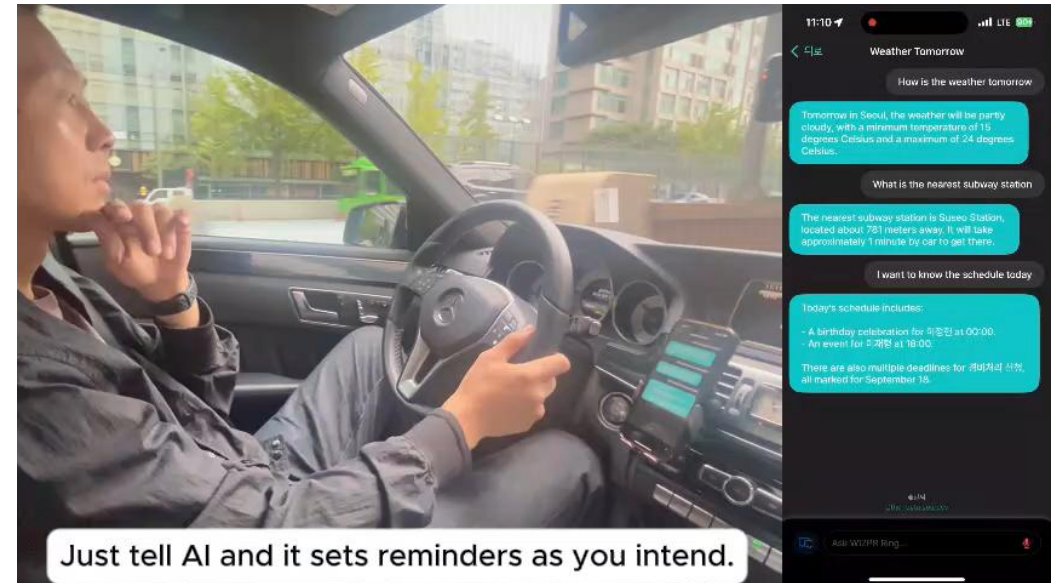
11:10 LTE 80+

< 디보

Weather Tomorrow

How is the weather tomorrow

Tomorrow in Seoul, the weather will be partly cloudy, with a minimum temperature of 15 degrees Celsius and a maximum of 24 degrees Celsius.

What is the nearest subway station

The nearest subway station is Suseo Station, located about 781 meters away. It will take approximately 1 minute by car to get there.

I want to know the schedule today

Today's schedule includes:

- A birthday celebration for 최종민 at 00:00.
- An event for 이재형 at 18:00.

There are also multiple deadlines for 경비처리 신청, all marked for September 18.

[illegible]

Ask WIZPR Ring...

Just tell AI and it sets reminders as you intend.